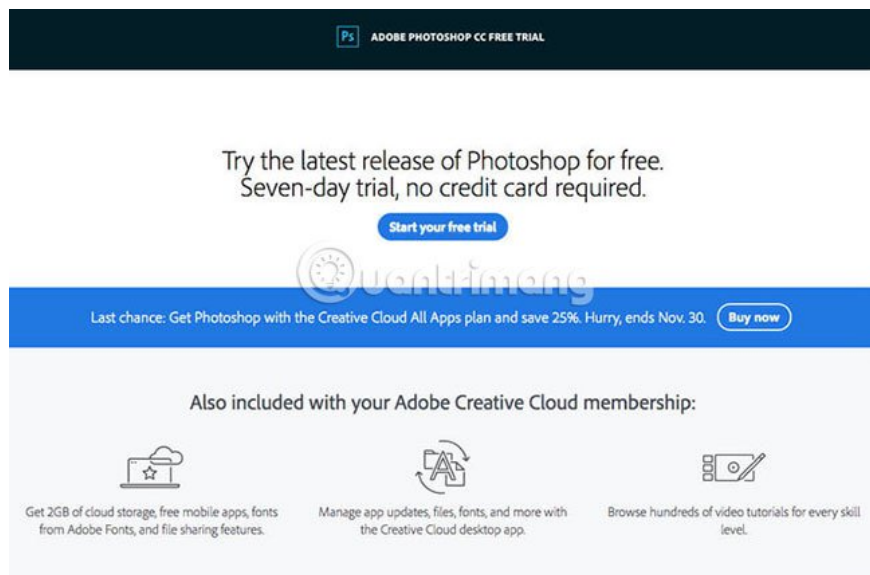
Ps ADOBE PHOTOSHOP CC FREE TRIAL

Try the latest release of Photoshop for free. Seven-day trial, no credit card required.

Start your free trial

Quantrimang

Last chance: Get Photoshop with the Creative Cloud All Apps plan and save 25%. Hurry, ends Nov. 30. Buy now

Also included with your Adobe Creative Cloud membership:

Get 2GB of cloud storage, free mobile apps, fonts from Adobe Fonts, and file sharing features.

Manage app updates, files, fonts, and more with the Creative Cloud desktop app.

Browse hundreds of video tutorials for every skill level.